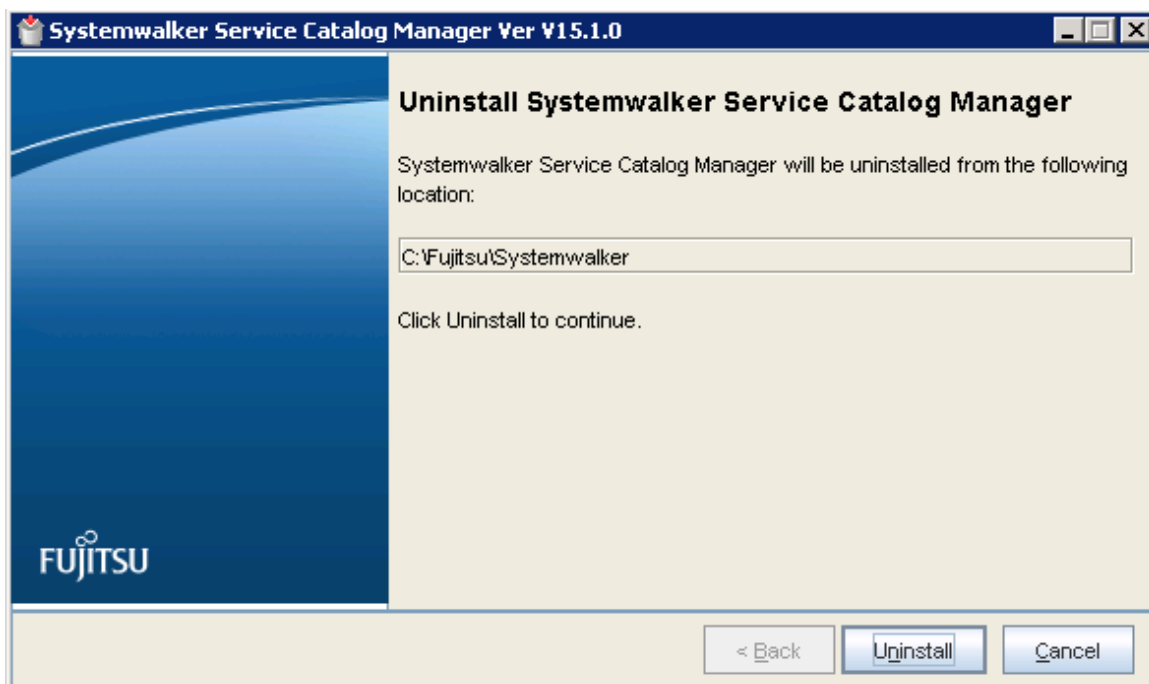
Systemwalker Service Catalog Manager Ver V15.1.0

Uninstall Systemwalker Service Catalog Manager

Systemwalker Service Catalog Manager will be uninstalled from the following location:

C:\Fujitsu\Systemwalker

Click Uninstall to continue.

FUJITSU

< Back

Uninstall

Cancel